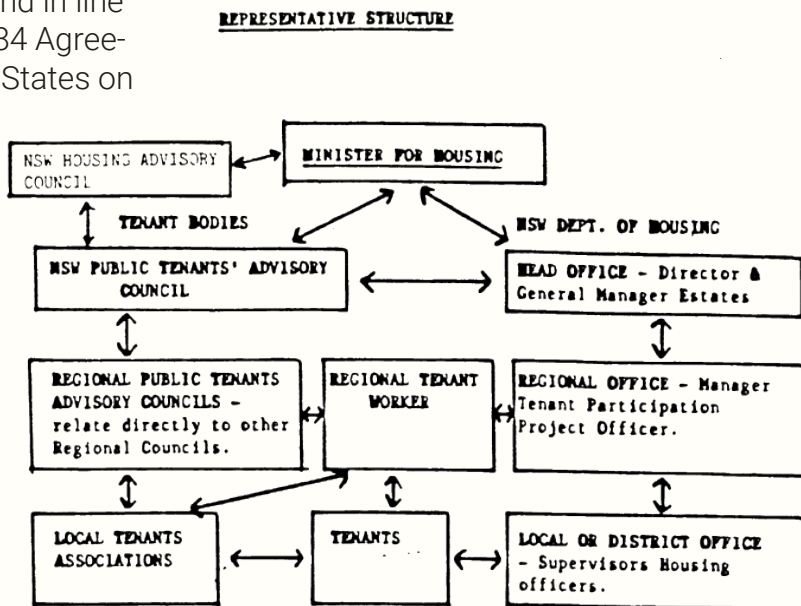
nd in line
34 Agree-
States on

REPRESENTATIVE STRUCTURE

NSW HOUSING ADVISORY COUNCIL

MINISTER FOR HOUSING

TENANT BODIES

NSW DEPT. OF HOUSING

NSW PUBLIC TENANTS' ADVISORY COUNCIL

HEAD OFFICE - Director & General Manager Estates

REGIONAL PUBLIC TENANTS ADVISORY COUNCILS - relate directly to other Regional Councils.

REGIONAL TENANT WORKER

REGIONAL OFFICE - Manager Tenant Participation Project Officer.

LOCAL TENANTS ASSOCIATIONS

TENANTS

LOCAL OR DISTRICT OFFICE - Supervisors Housing officers.